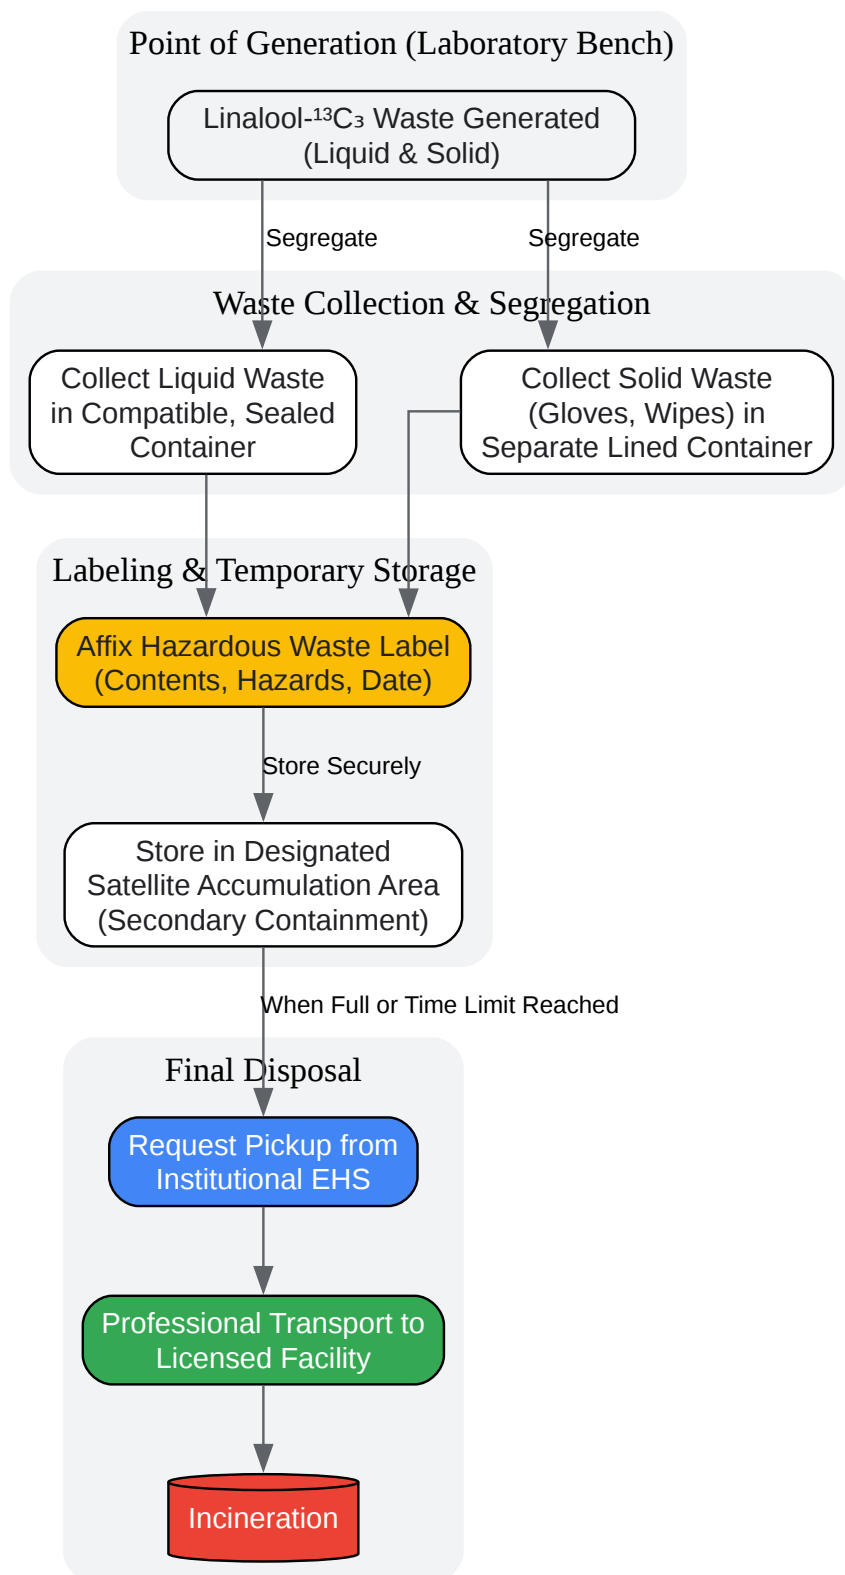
Point of Generation (Laboratory Bench)

Linalool-$^{13}C_3$ Waste Generated (Liquid & Solid)

Segregate

Segregate

Waste Collection & Segregation

Collect Liquid Waste in Compatible, Sealed Container

Collect Solid Waste (Gloves, Wipes) in Separate Lined Container

Labeling & Temporary Storage

Affix Hazardous Waste Label (Contents, Hazards, Date)

Store Securely

Store in Designated Satellite Accumulation Area (Secondary Containment)

When Full or Time Limit Reached

Final Disposal

Request Pickup from Institutional EHS

Professional Transport to Licensed Facility

Incineration